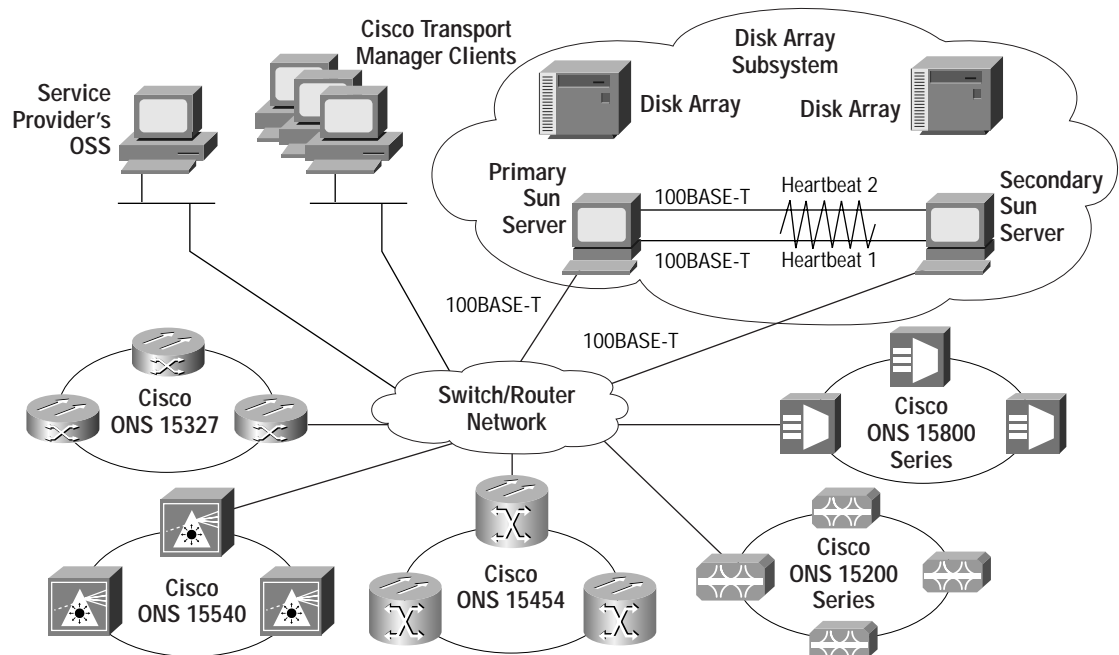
Cisco Transport Manager Clients

Service Provider's OSS

Disk Array Subsystem

Disk Array

Disk Array

Primary Sun Server

100BASE-T

Heartbeat 2

Secondary Sun Server

100BASE-T

Heartbeat 1

100BASE-T

100BASE-T

Cisco ONS 15327

Switch/Router Network

Cisco ONS 15800 Series

Cisco ONS 15200 Series

Cisco ONS 15540

Cisco ONS 15454